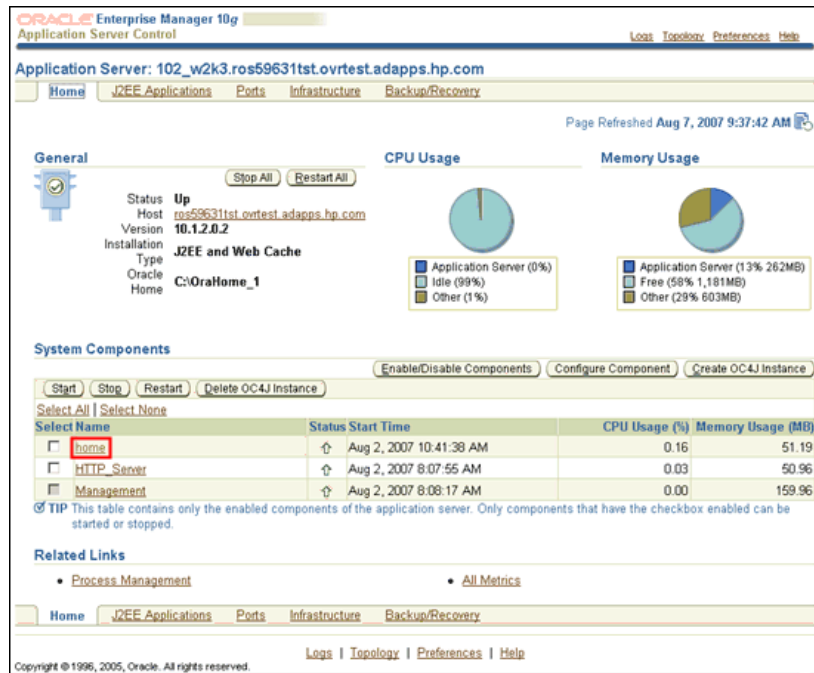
ORACLE Enterprise Manager 10g
Application Server Control

Logs Topology Preferences Help

Application Server: 102_w2k3.ros59631tst.ovrtest.adapps.hp.com

Home | J2EE Applications | Ports | Infrastructure | Backup/Recovery

Page Refreshed Aug 7, 2007 9:37:42 AM

General

Stop All | Restart All

Status Up
Host ros59631tst.ovrtest.adapps.hp.com
Version 10.1.2.0.2
Installation Type J2EE and Web Cache
Oracle Home C:\OraHome_1

CPU Usage

Application Server (0%)
Idle (99%)
Other (1%)

Memory Usage

Application Server (13% 262MB)
Free (58% 1,181MB)
Other (29% 603MB)

System Components

Enable/Disable Components | Configure Component | Create OC4J Instance

Start | Stop | Restart | Delete OC4J Instance

Select All | Select None

| Select | Name | Status | Start Time | CPU Usage (%) | Memory Usage (MB) |
|---|---|---|---|---|---|
| ☐ | home | ⇧ | Aug 2, 2007 10:41:38 AM | 0.16 | 51.19 |
| ☐ | HTTP_Server | ⇧ | Aug 2, 2007 8:07:55 AM | 0.03 | 50.96 |
| ☐ | Management | ⇧ | Aug 2, 2007 8:08:17 AM | 0.00 | 159.96 |

TIP This table contains only the enabled components of the application server. Only components that have the checkbox enabled can be started or stopped.

Related Links

• Process Management
• All Metrics

Home | J2EE Applications | Ports | Infrastructure | Backup/Recovery

Logs | Topology | Preferences | Help

Copyright © 1996, 2005, Oracle. All rights reserved.